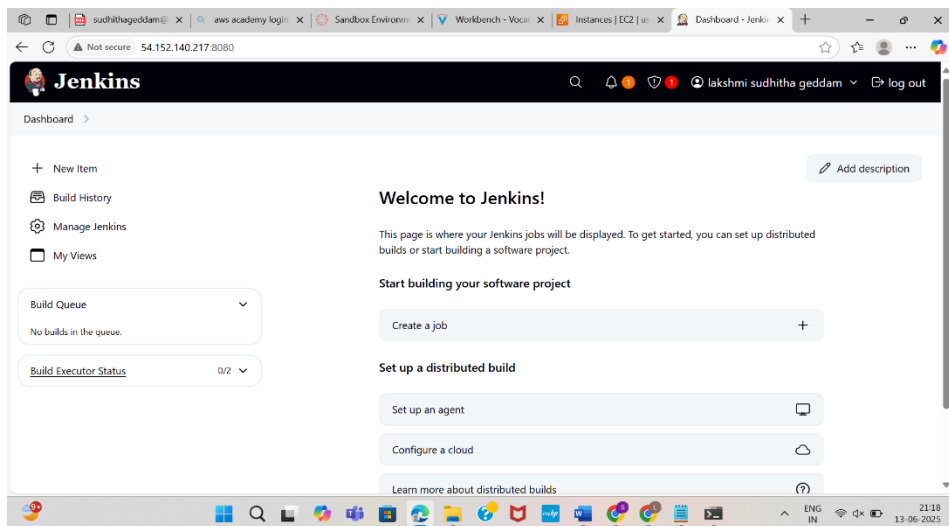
sudhithageddam@ ×
aws academy login ×
Sandbox Environm ×
Workbench - Vocε ×
Instances | EC2 | us ×
Dashboard - Jenkin ×
+

Not secure 54.152.140.217:8080

Jenkins

1 1 lakshmi sudhitha geddam log out

Dashboard >

+ New Item
Build History
Manage Jenkins
My Views

Build Queue
No builds in the queue.

Build Executor Status 0/2

Add description

Welcome to Jenkins!

This page is where your Jenkins jobs will be displayed. To get started, you can set up distributed builds or start building a software project.

Start building your software project

Create a job +

Set up a distributed build

Set up an agent

Configure a cloud

Learn more about distributed builds ?

ENG IN
21:18
13-06-2025